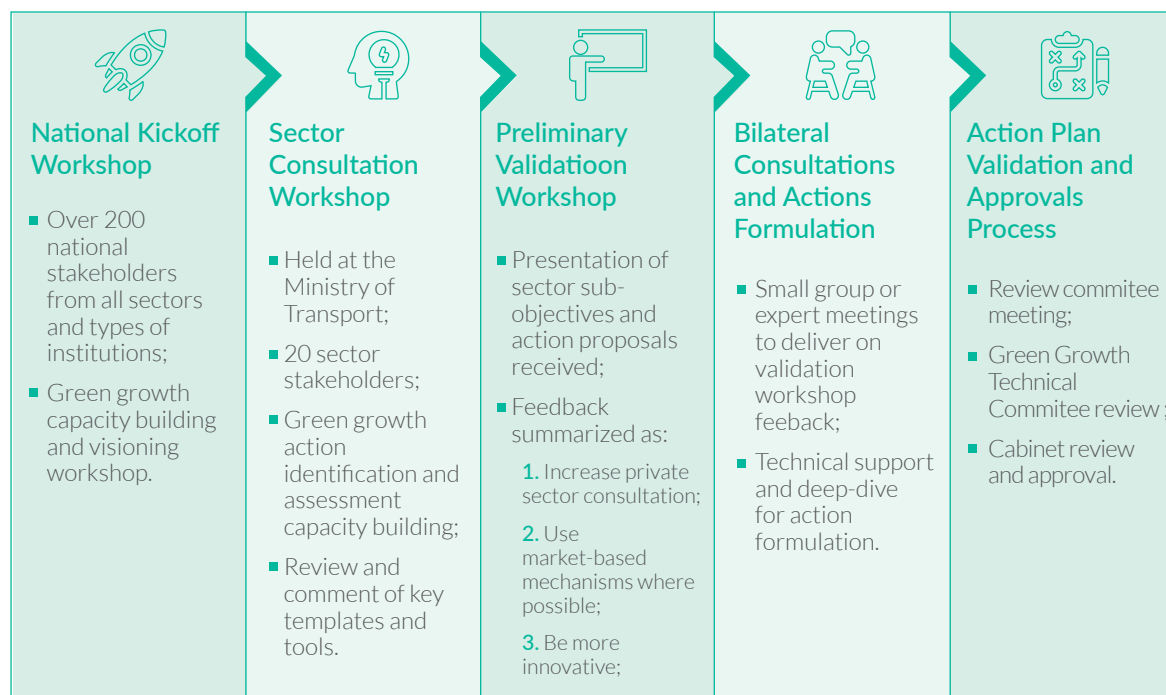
National Kickoff Workshop

Over 200 national stakeholders from all sectors and types of institutions;

Green growth capacity building and visioning workshop.

Sector Consultation Workshop

Held at the Ministry of Transport;

20 sector stakeholders;

Green growth action identification and assessment capacity building;

Review and comment of key templates and tools.

Preliminary Validatioon Workshop

Presentation of sector sub-objectives and action proposals received;

Feedback summarized as:

1. Increase private sector consultation;

2. Use market-based mechanisms where possible;

3. Be more innovative;

Bilateral Consultations and Actions Formulation

Small group or expert meetings to deliver on validation workshop feeback;

Technical support and deep-dive for action formulation.

Action Plan Validation and Approvals Process

Review commitee meeting;

Green Growth Technical Commitee review ;

Cabinet review and approval.